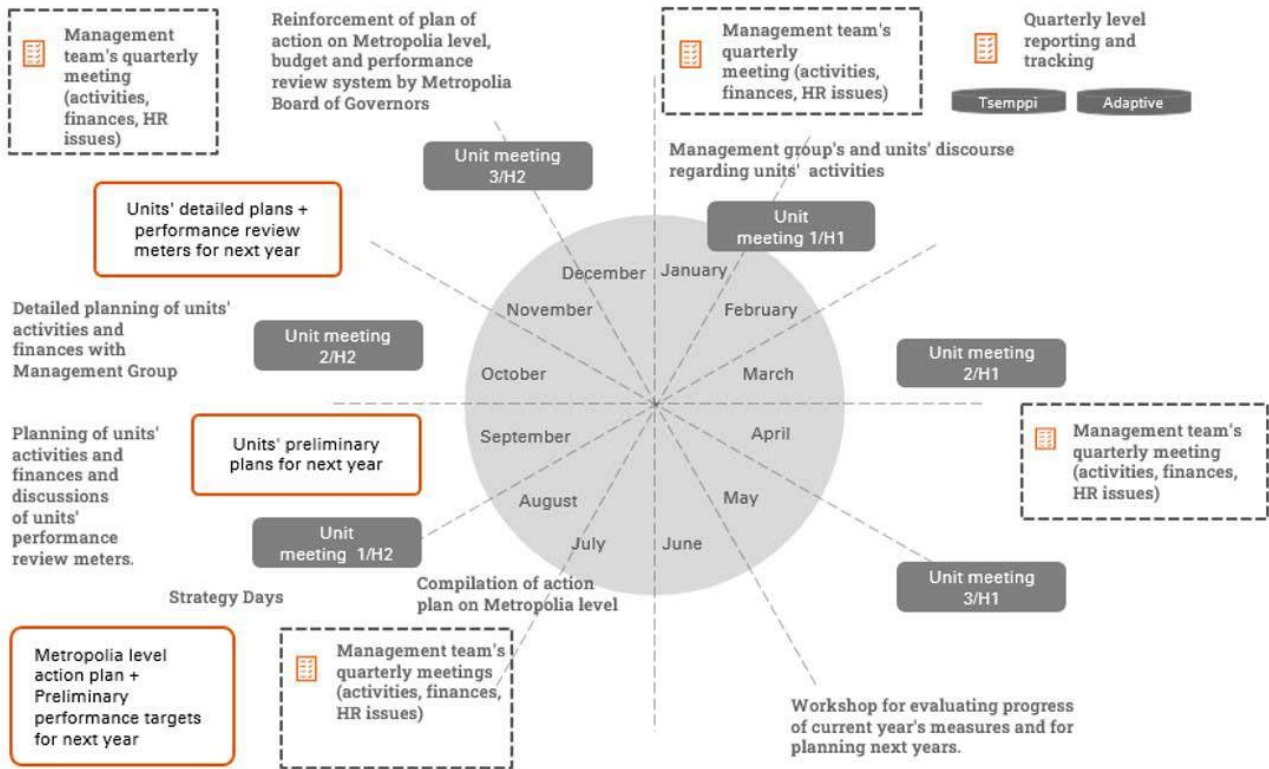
Management team's quarterly meeting (activities, finances, HR issues)

Reinforcement of plan of action on Metropolia level, budget and performance review system by Metropolia Board of Governors

Management team's quarterly meeting (activities, finances, HR issues)

Quarterly level reporting and tracking

Tsemppi

Adaptive

Unit meeting 3/H2

Management group's and units' discourse regarding units' activities

Units' detailed plans + performance review meters for next year

Unit meeting 1/H1

December

January

November

February

Detailed planning of units' activities and finances with Management Group

Unit meeting 2/H2

October

March

Unit meeting 2/H1

September

April

Planning of units' activities and finances and discussions of units' performance review meters.

Units' preliminary plans for next year

Management team's quarterly meeting (activities, finances, HR issues)

August

May

Unit meeting 1/H2

July

June

Unit meeting 3/H1

Strategy Days

Compilation of action plan on Metropolia level

Metropolia level action plan + Preliminary performance targets for next year

Management team's quarterly meetings (activities, finances, HR issues)

Workshop for evaluating progress of current year's measures and for planning next years.